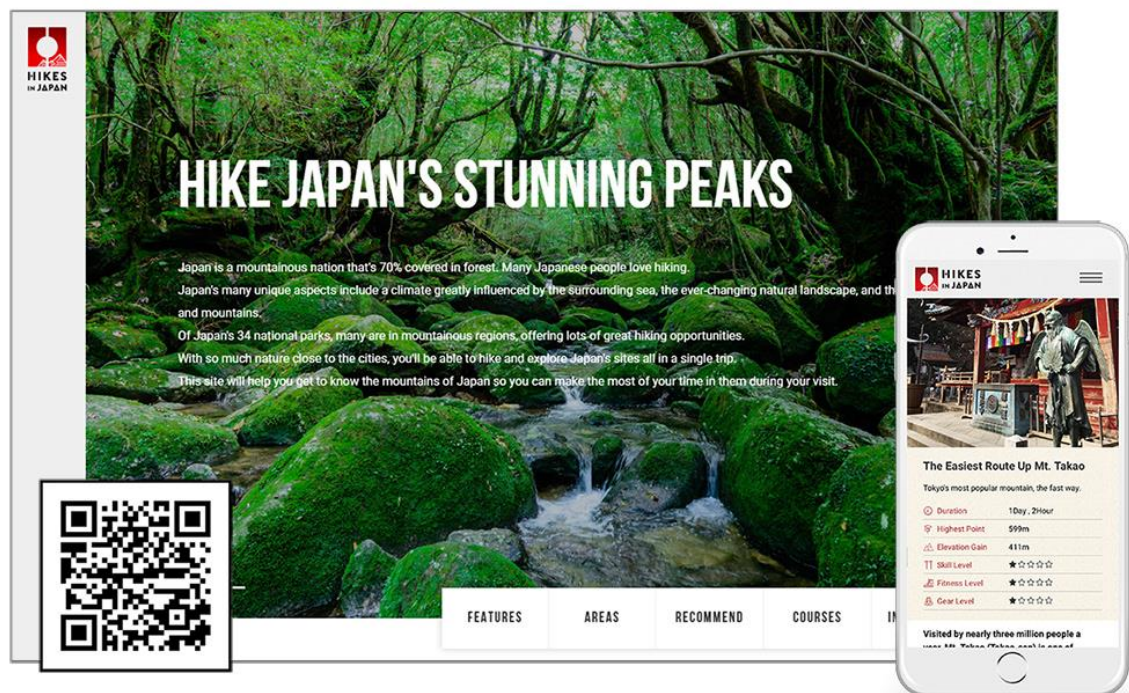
HIKES IN JAPAN

HIKE JAPAN'S STUNNING PEAKS

Japan is a mountainous nation that's 70% covered in forest. Many Japanese people love hiking.
Japan's many unique aspects include a climate greatly influenced by the surrounding sea, the ever-changing natural landscape, and th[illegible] and mountains.
Of Japan's 34 national parks, many are in mountainous regions, offering lots of great hiking opportunities.
With so much nature close to the cities, you'll be able to hike and explore Japan's sites all in a single trip.
This site will help you get to know the mountains of Japan so you can make the most of your time in them during your visit.

FEATURES
AREAS
RECOMMEND
COURSES
I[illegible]

HIKES IN JAPAN

The Easiest Route Up Mt. Takao

Tokyo's most popular mountain, the fast way.

| Duration | 1Day , 2Hour |
|---|---|
| Highest Point | 599m |
| Elevation Gain | 411m |
| Skill Level | ★☆☆☆☆ |
| Fitness Level | ★☆☆☆☆ |
| Gear Level | ★☆☆☆☆ |

Visited by nearly three million people a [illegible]